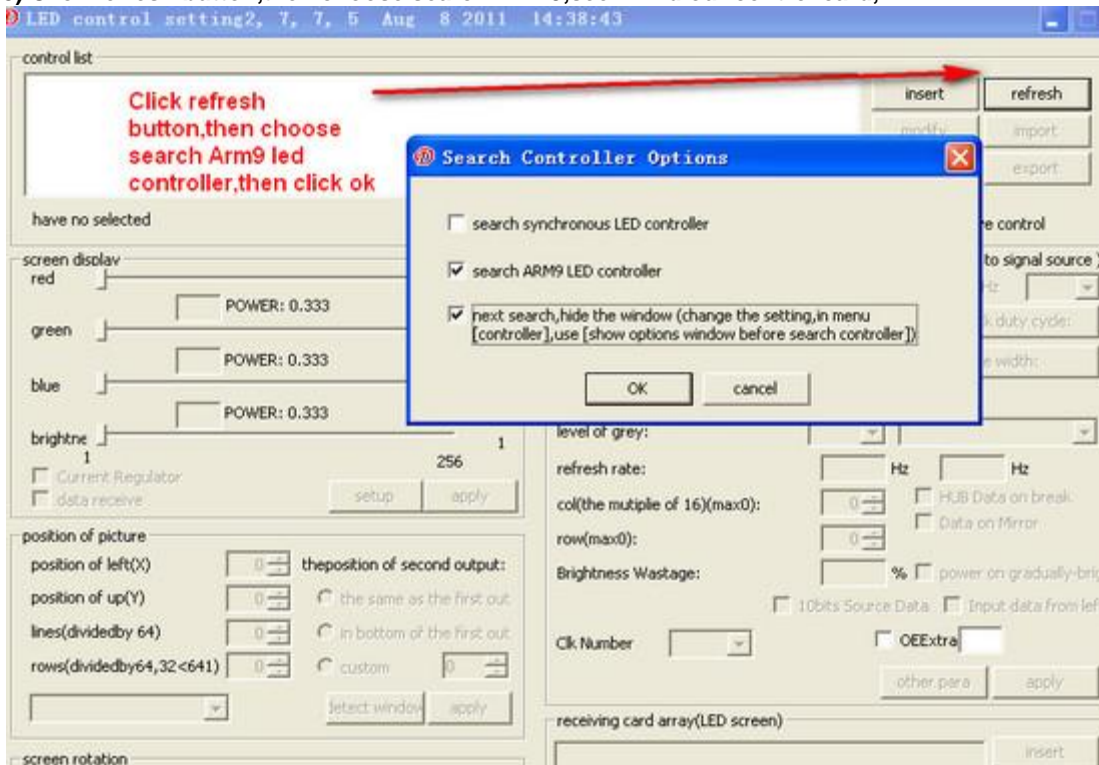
LED control setting2, 7, 7, 5 Aug 8 2011 14:38:43

control list

Click refresh button,then choose search Arm9 led controller,then click ok

insert
refresh
modify
import
export

have no selected

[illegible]e control

screen display
red
POWER: 0.333
green
POWER: 0.333
blue
POWER: 0.333
brightne
1
1
256
Current Regulator
data receive
setup
apply

Search Controller Options

search synchronous LED controller

search ARM9 LED controller

next search,hide the window (change the setting,in menu [controller],use [show options window before search controller])

OK
cancel

to signal source
Hz
k duty cycle:
e width:

level of grey:
refresh rate:
Hz
Hz
col(the mutiple of 16)(max0):
0
HUB Data on break
Data on Mirror
row(max0):
0
Brightness Wastage:
%
power on gradually-brig
10bits Source Data
Input data from lef
Clk Number
OEExtra
other para
apply

position of picture
position of left(X)
0
theposition of second output:
position of up(Y)
0
the same as the first out
lines(dividedby 64)
0
in bottom of the first out
rows(dividedby64,32<641)
0
custom
0
detect window
apply

receiving card array(LED screen)
insert

screen rotation